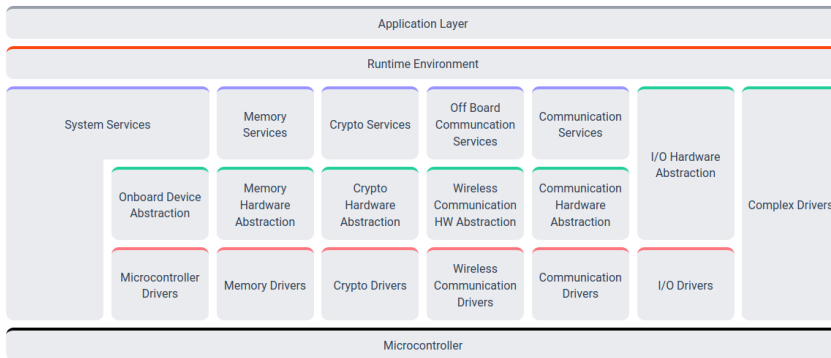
Application Layer

Runtime Environment

System Services

Memory Services

Crypto Services

Off Board Communcation Services

Communication Services

I/O Hardware Abstraction

Complex Drivers

Onboard Device Abstraction

Memory Hardware Abstraction

Crypto Hardware Abstraction

Wireless Communication HW Abstraction

Communication Hardware Abstraction

Microcontroller Drivers

Memory Drivers

Crypto Drivers

Wireless Communication Drivers

Communication Drivers

I/O Drivers

Microcontroller